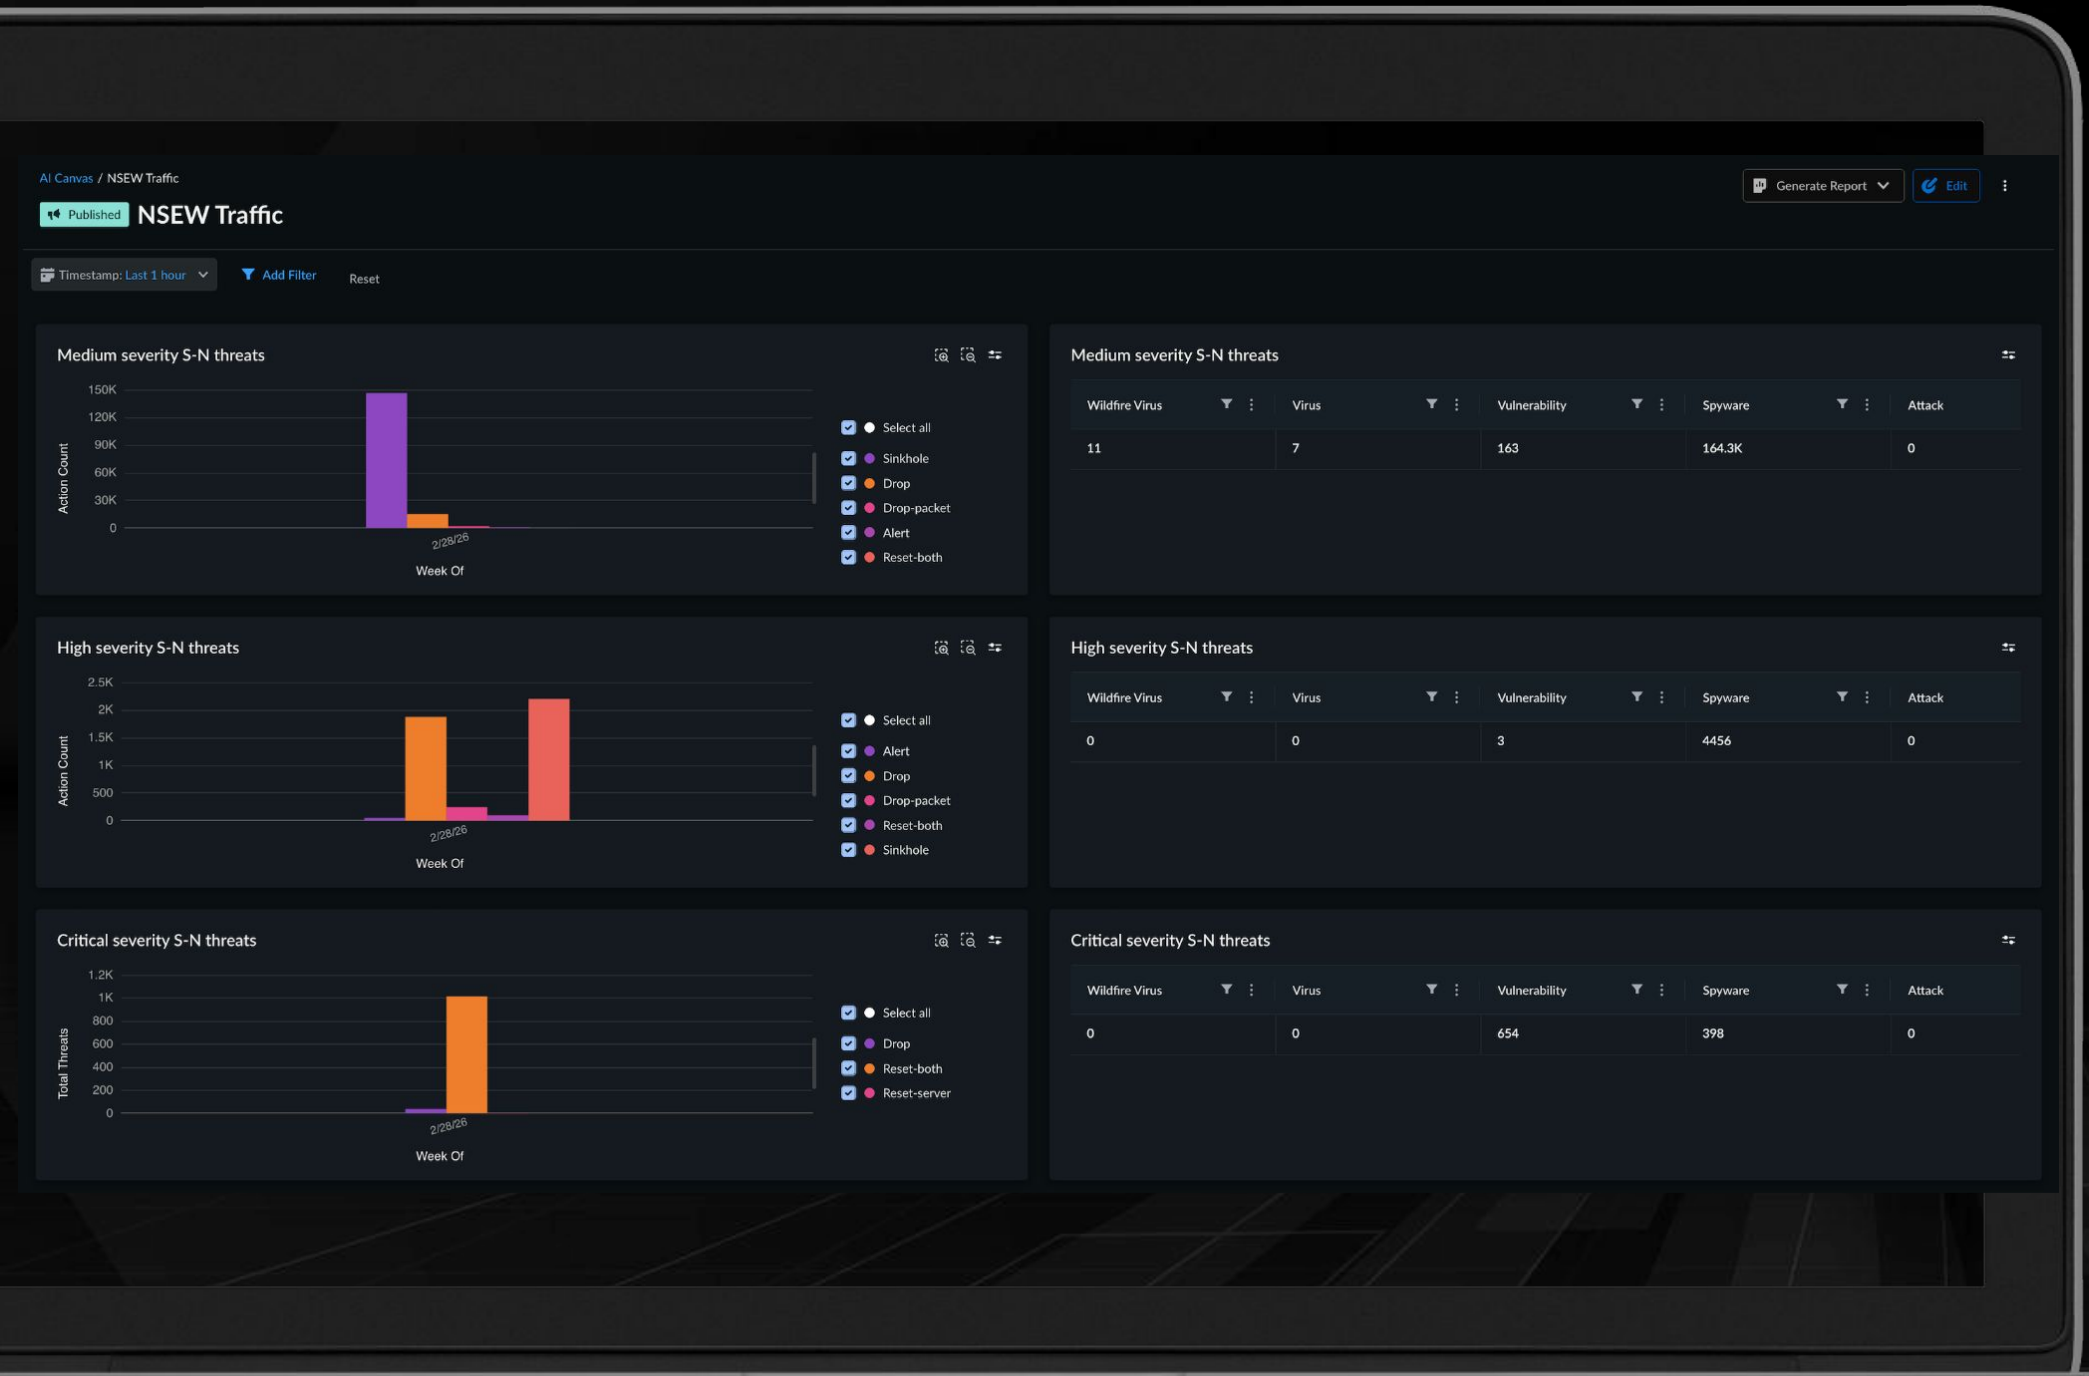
AI Canvas / NSEW Traffic

Published NSEW Traffic

Generate Report Edit

Timestamp: Last 1 hour Add Filter Reset

Medium severity S-N threats

150K
120K
90K
60K
30K
0
Action Count
2/28/26
Week Of

Select all
Sinkhole
Drop
Drop-packet
Alert
Reset-both

Medium severity S-N threats

| Wildfire Virus | Virus | Vulnerability | Spyware | Attack |
|---|---|---|---|---|
| 11 | 7 | 163 | 164.3K | 0 |

High severity S-N threats

2.5K
2K
1.5K
1K
500
0
Action Count
2/28/26
Week Of

Select all
Alert
Drop
Drop-packet
Reset-both
Sinkhole

High severity S-N threats

| Wildfire Virus | Virus | Vulnerability | Spyware | Attack |
|---|---|---|---|---|
| 0 | 0 | 3 | 4456 | 0 |

Critical severity S-N threats

1.2K
1K
800
600
400
200
0
Total Threats
2/28/26
Week Of

Select all
Drop
Reset-both
Reset-server

Critical severity S-N threats

| Wildfire Virus | Virus | Vulnerability | Spyware | Attack |
|---|---|---|---|---|
| 0 | 0 | 654 | 398 | 0 |